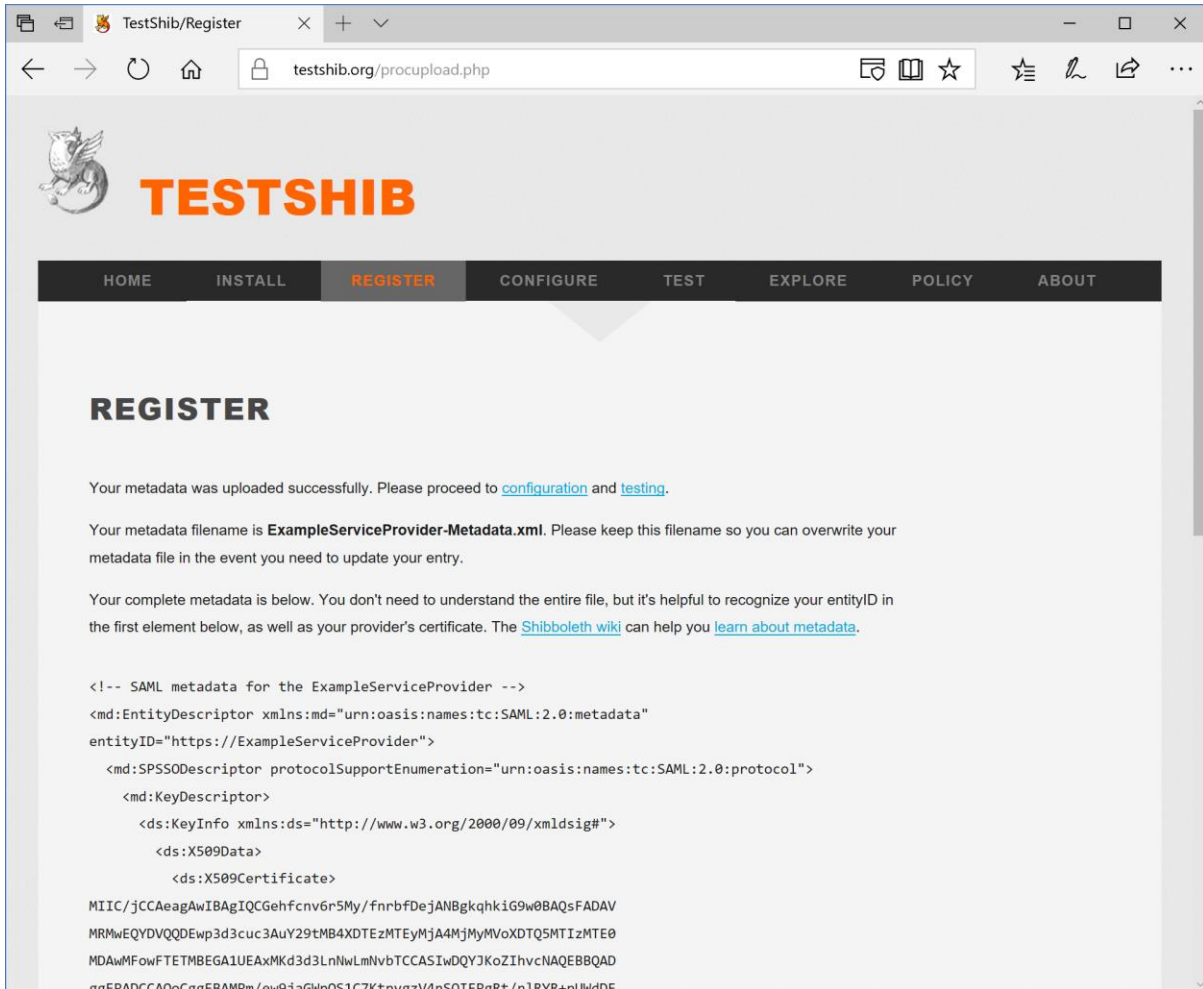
TestShib/Register

testshib.org/procupload.php

TESTSHIB

HOME INSTALL REGISTER CONFIGURE TEST EXPLORE POLICY ABOUT

REGISTER

Your metadata was uploaded successfully. Please proceed to configuration and testing.

Your metadata filename is **ExampleServiceProvider-Metadata.xml**. Please keep this filename so you can overwrite your metadata file in the event you need to update your entry.

Your complete metadata is below. You don't need to understand the entire file, but it's helpful to recognize your entityID in the first element below, as well as your provider's certificate. The Shibboleth wiki can help you learn about metadata.

<!-- SAML metadata for the ExampleServiceProvider -->
<md:EntityDescriptor xmlns:md="urn:oasis:names:tc:SAML:2.0:metadata"
entityID="https://ExampleServiceProvider">
<md:SPSSODescriptor protocolSupportEnumeration="urn:oasis:names:tc:SAML:2.0:protocol">
<md:KeyDescriptor>
<ds:KeyInfo xmlns:ds="http://www.w3.org/2000/09/xmldsig#">
<ds:X509Data>
<ds:X509Certificate>
MIIC/jCCAeagAwIBAgIQCGehfcnv6r5My/fnrbfDejANBgkqhkiG9w0BAQsFADAV
MRMwEQYDVQQDEwp3d3cuc3AuY29tMB4XDTEzMTEyMjA4MjMyMVoXDTQ5MTIzMTE0
MDAwMFowFTETMBEGA1UEAxMKd3d3LnNwLmNvbTCCASIwDQYJKoZIhvcNAQEBBQAD
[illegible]